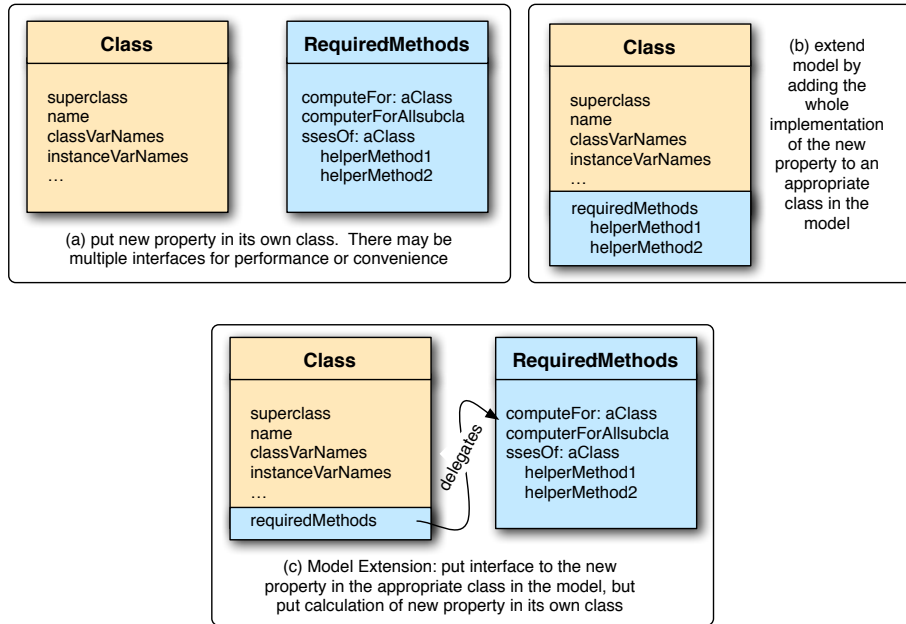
Class

superclass
name
classVarNames
instanceVarNames
…

RequiredMethods

computeFor: aClass
computerForAllsubclassesOf: aClass
helperMethod1
helperMethod2

(a) put new property in its own class. There may be multiple interfaces for performance or convenience

Class

superclass
name
classVarNames
instanceVarNames
…

requiredMethods
helperMethod1
helperMethod2

(b) extend model by adding the whole implementation of the new property to an appropriate class in the model

Class

superclass
name
classVarNames
instanceVarNames
…

requiredMethods

delegates

RequiredMethods

computeFor: aClass
computerForAllsubclassesOf: aClass
helperMethod1
helperMethod2

(c) Model Extension: put interface to the new property in the appropriate class in the model, but put calculation of new property in its own class